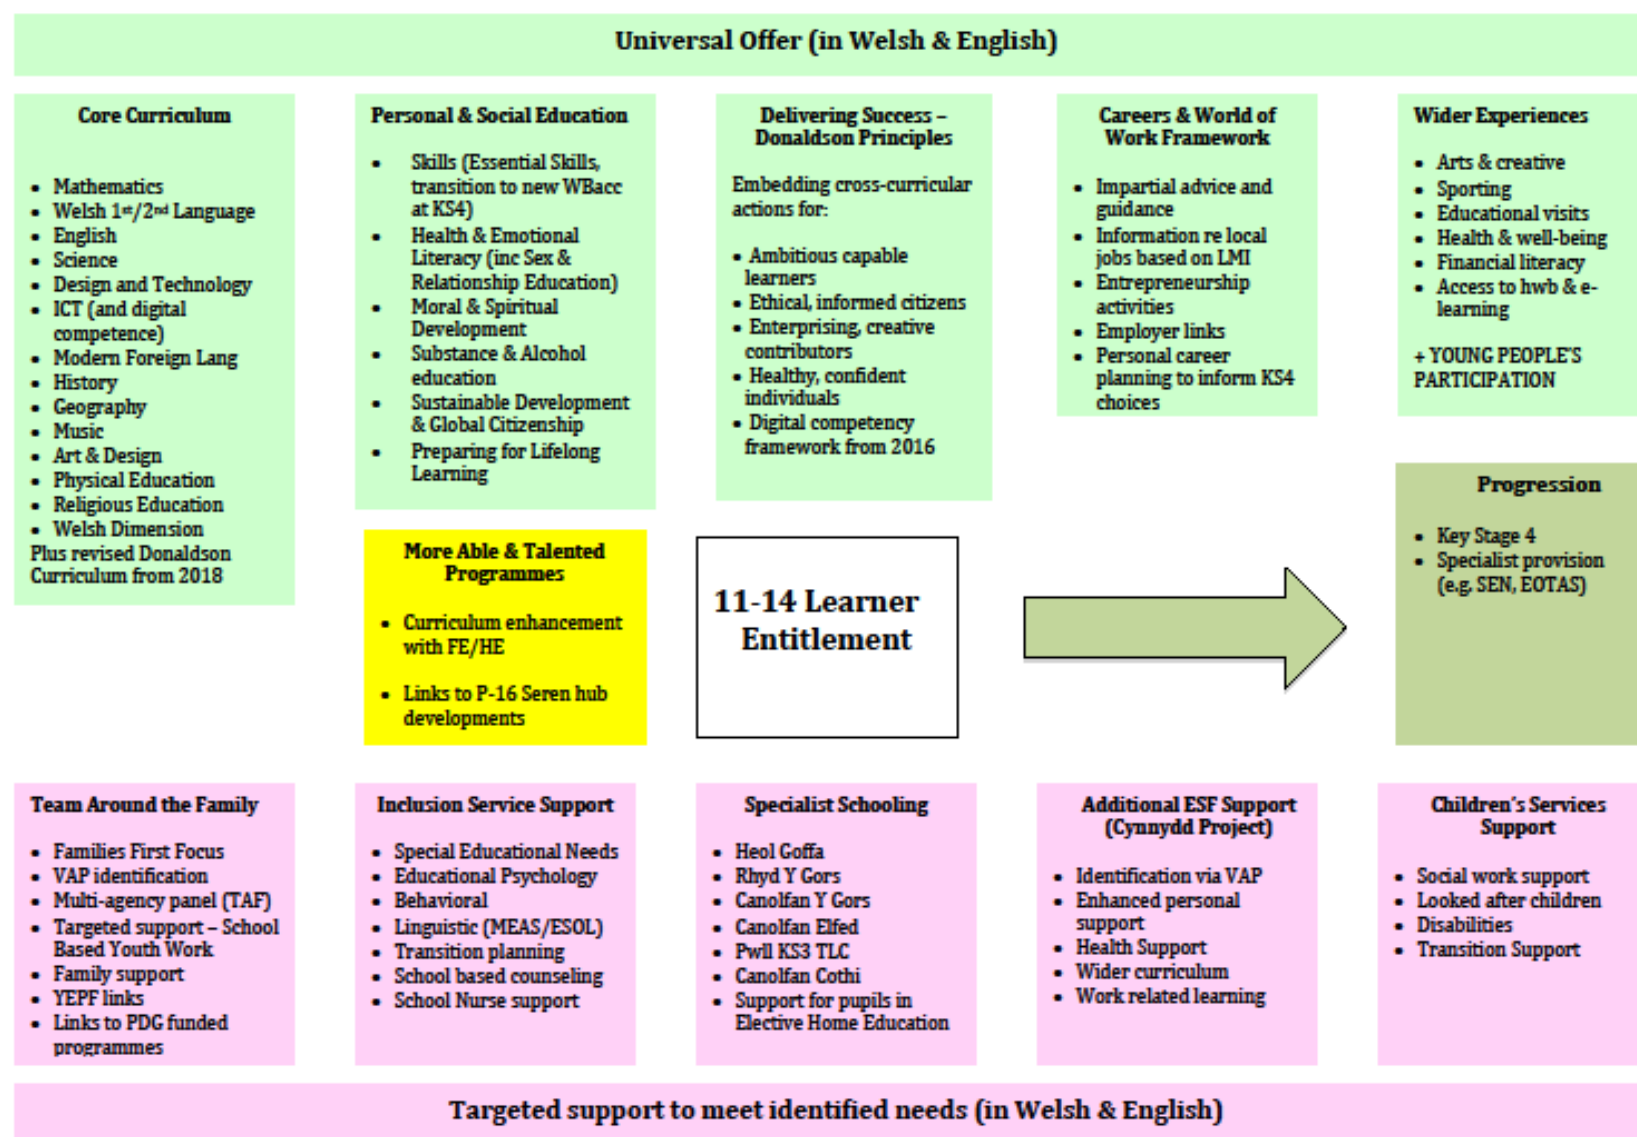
Universal Offer (in Welsh & English)

Core Curriculum

- Mathematics
- Welsh 1st/2nd Language
- English
- Science
- Design and Technology
- ICT (and digital competence)
- Modern Foreign Lang
- History
- Geography
- Music
- Art & Design
- Physical Education
- Religious Education
- Welsh Dimension

Plus revised Donaldson Curriculum from 2018

Personal & Social Education

- Skills (Essential Skills, transition to new WBacc at KS4)
- Health & Emotional Literacy (inc Sex & Relationship Education)
- Moral & Spiritual Development
- Substance & Alcohol education
- Sustainable Development & Global Citizenship
- Preparing for Lifelong Learning

Delivering Success – Donaldson Principles

Embedding cross-curricular actions for:

- Ambitious capable learners
- Ethical, informed citizens
- Enterprising, creative contributors
- Healthy, confident individuals
- Digital competency framework from 2016

Careers & World of Work Framework

- Impartial advice and guidance
- Information re local jobs based on LMI
- Entrepreneurship activities
- Employer links
- Personal career planning to inform KS4 choices

Wider Experiences

- Arts & creative
- Sporting
- Educational visits
- Health & well-being
- Financial literacy
- Access to hwb & e-learning

+ YOUNG PEOPLE'S PARTICIPATION

More Able & Talented Programmes

- Curriculum enhancement with FE/HE
- Links to P-16 Seren hub developments

11-14 Learner Entitlement

Progression

- Key Stage 4
- Specialist provision (e.g. SEN, EOTAS)

Team Around the Family

- Families First Focus
- VAP identification
- Multi-agency panel (TAF)
- Targeted support – School Based Youth Work
- Family support
- YEPF links
- Links to PDG funded programmes

Inclusion Service Support

- Special Educational Needs
- Educational Psychology
- Behavioral
- Linguistic (MEAS/ESOL)
- Transition planning
- School based counseling
- School Nurse support

Specialist Schooling

- Heol Goffa
- Rhyd Y Gors
- Canolfan Y Gors
- Canolfan Elfed
- Pwll KS3 TLC
- Canolfan Cothi
- Support for pupils in Elective Home Education

Additional ESF Support (Cynnydd Project)

- Identification via VAP
- Enhanced personal support
- Health Support
- Wider curriculum
- Work related learning

Children's Services Support

- Social work support
- Looked after children
- Disabilities
- Transition Support

Targeted support to meet identified needs (in Welsh & English)